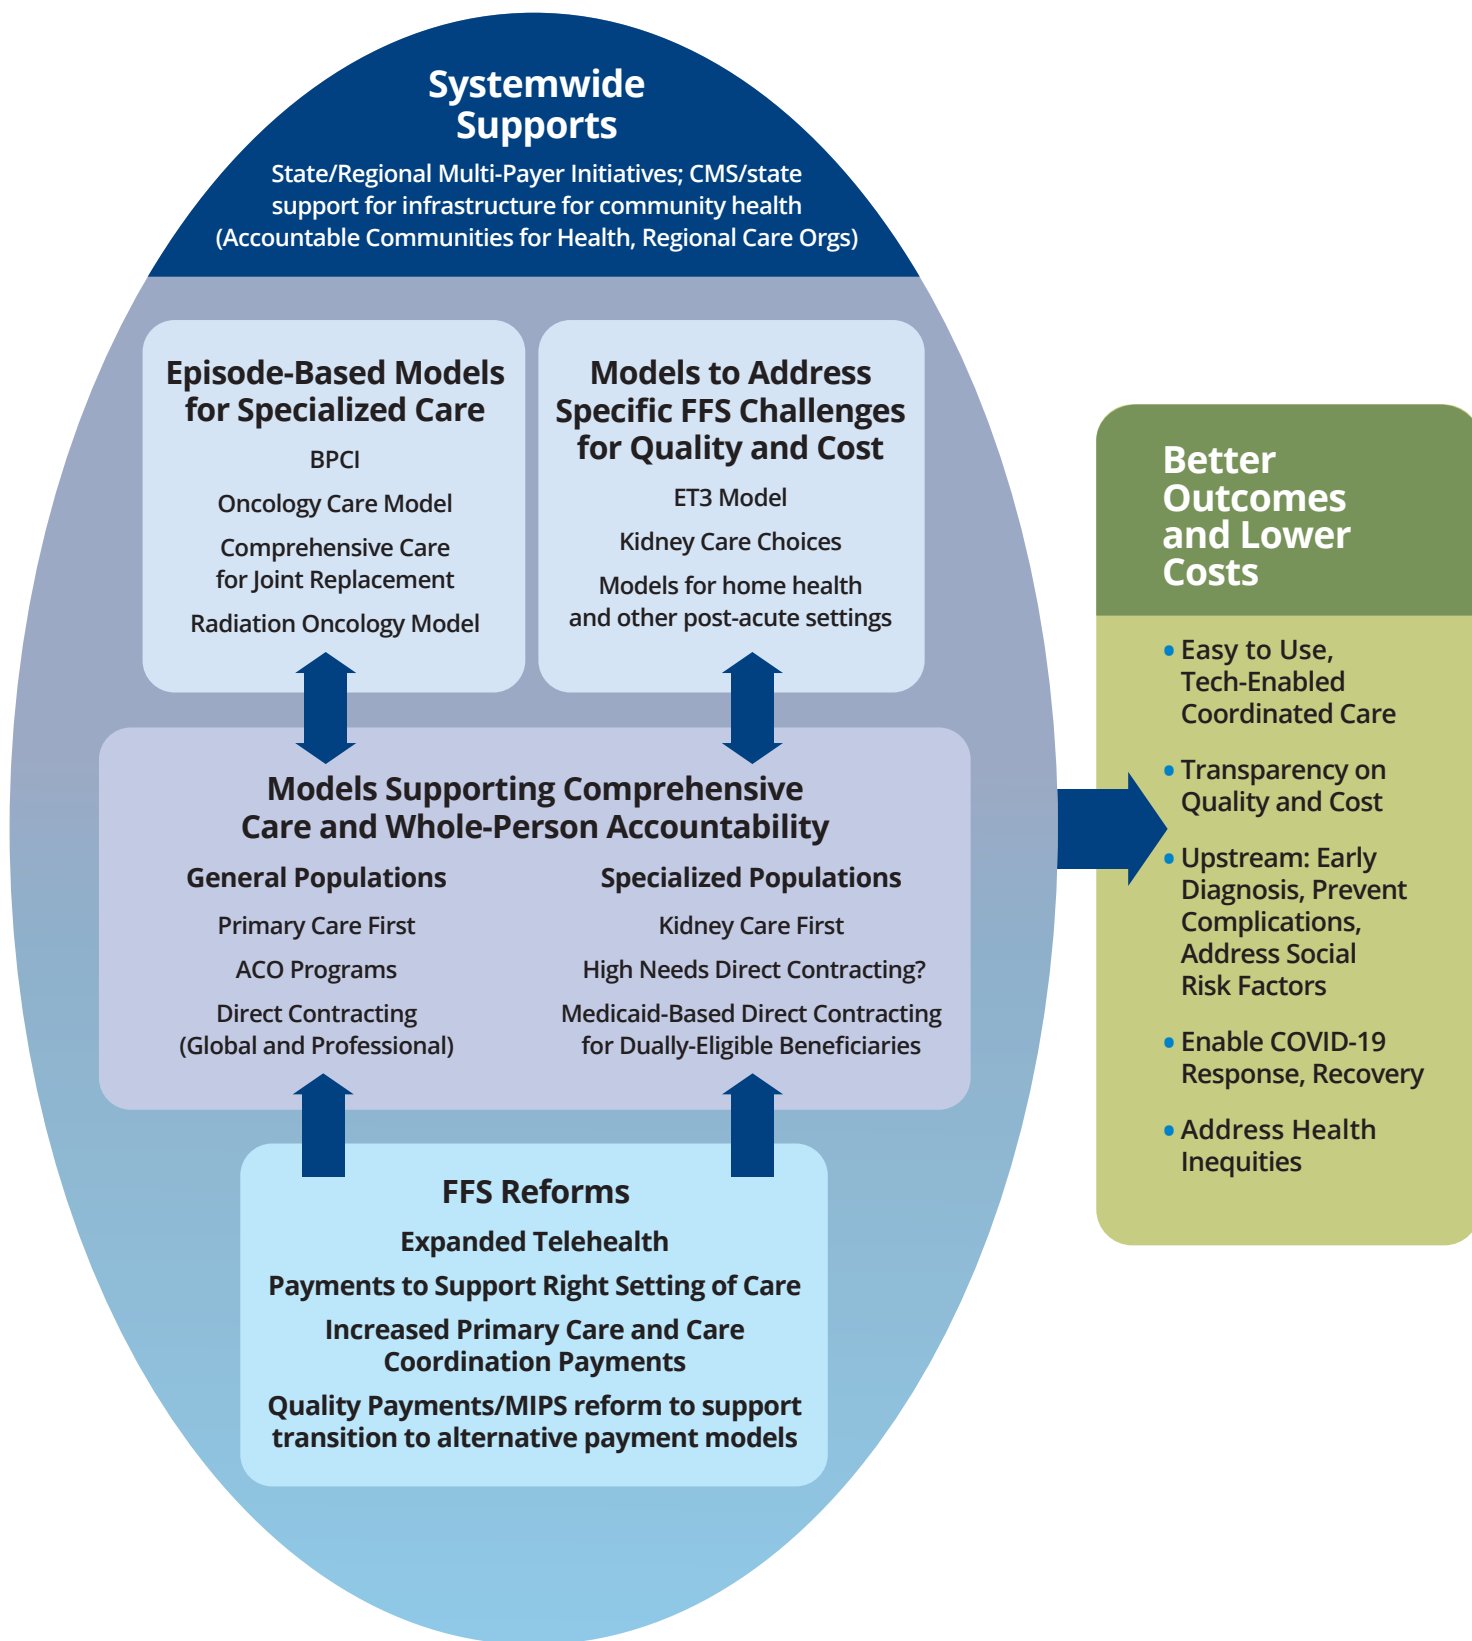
Systemwide Supports

State/Regional Multi-Payer Initiatives; CMS/state support for infrastructure for community health (Accountable Communities for Health, Regional Care Orgs)

Episode-Based Models for Specialized Care

BPCI

Oncology Care Model

Comprehensive Care for Joint Replacement

Radiation Oncology Model

Models to Address Specific FFS Challenges for Quality and Cost

ET3 Model

Kidney Care Choices

Models for home health and other post-acute settings

Models Supporting Comprehensive Care and Whole-Person Accountability

General Populations

Primary Care First

ACO Programs

Direct Contracting (Global and Professional)

Specialized Populations

Kidney Care First

High Needs Direct Contracting?

Medicaid-Based Direct Contracting for Dually-Eligible Beneficiaries

FFS Reforms

Expanded Telehealth

Payments to Support Right Setting of Care

Increased Primary Care and Care Coordination Payments

Quality Payments/MIPS reform to support transition to alternative payment models

Better Outcomes and Lower Costs

• Easy to Use, Tech-Enabled Coordinated Care

• Transparency on Quality and Cost

• Upstream: Early Diagnosis, Prevent Complications, Address Social Risk Factors

• Enable COVID-19 Response, Recovery

• Address Health Inequities